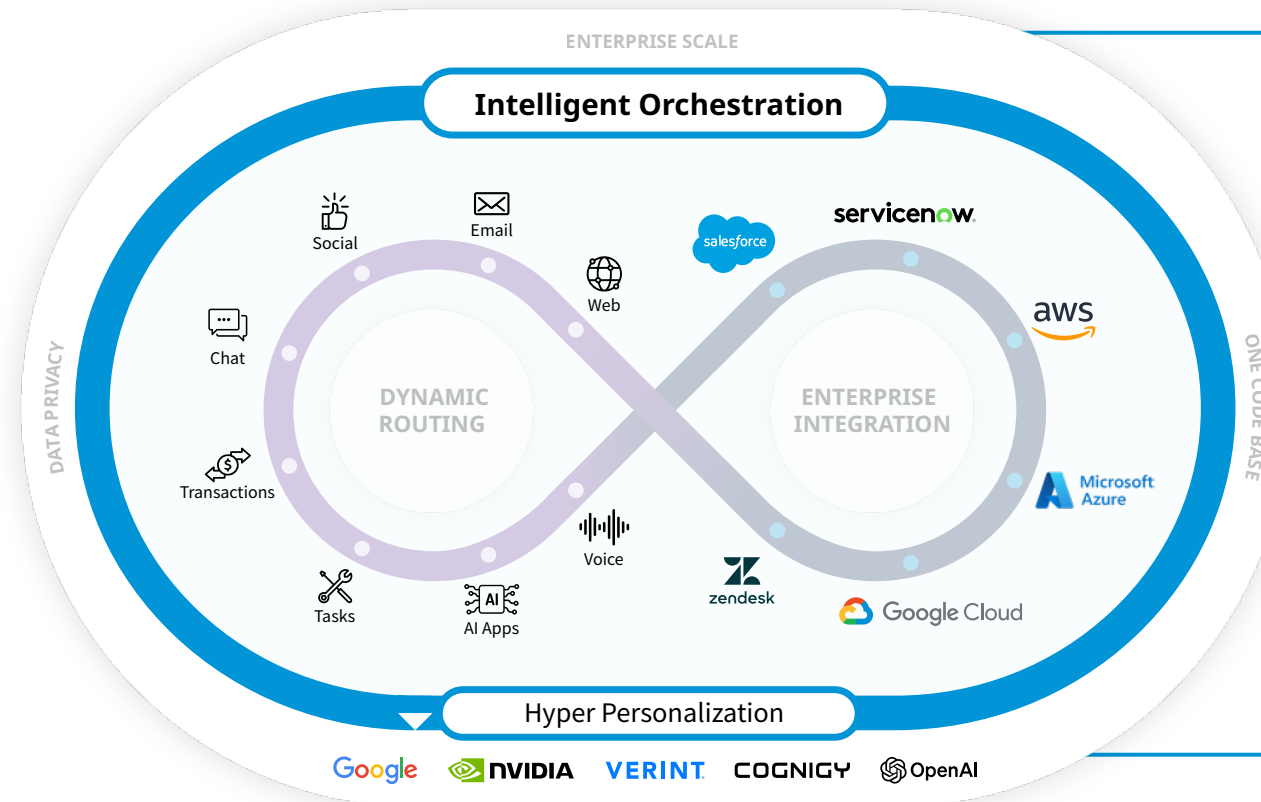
ENTERPRISE SCALE

Intelligent Orchestration

DATA PRIVACY

ONE CODE BASE

Social

Email

Web

Chat

DYNAMIC ROUTING

Transactions

Voice

Tasks

AI

AI Apps

salesforce

servicenow.

aws

ENTERPRISE INTEGRATION

Microsoft Azure

zendesk

Google Cloud

Hyper Personalization

Google

NVIDIA

VERINT.

COGNIGY

OpenAI